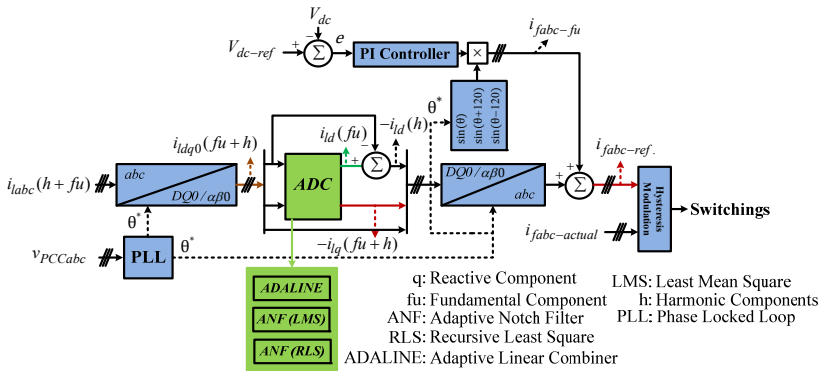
$V_{dc}$

$V_{dc-ref}$ + − $\Sigma$ $e$

PI Controller

×

$i_{fabc-fu}$

$\theta^*$

$\sin(\theta)$ $\sin(\theta+120)$ $\sin(\theta-120)$

$i_{ldq0}(fu+h)$

$i_{ld}(fu)$

$-i_{ld}(h)$

+ − $\Sigma$

$i_{fabc-ref.}$

$i_{labc}(h+fu)$

abc

DQ0 / $\alpha\beta0$

ADC

DQ0 / $\alpha\beta0$

abc

+ − $\Sigma$

Hysteresis Modulation

Switchings

$\theta^*$

$-i_{lq}(fu+h)$

$i_{fabc-actual}$

$v_{PCCabc}$

PLL

$\theta^*$

ADALINE

ANF (LMS)

ANF (RLS)

q: Reactive Component
fu: Fundamental Component
ANF: Adaptive Notch Filter
RLS: Recursive Least Square
ADALINE: Adaptive Linear Combiner

LMS: Least Mean Square
h: Harmonic Components
PLL: Phase Locked Loop